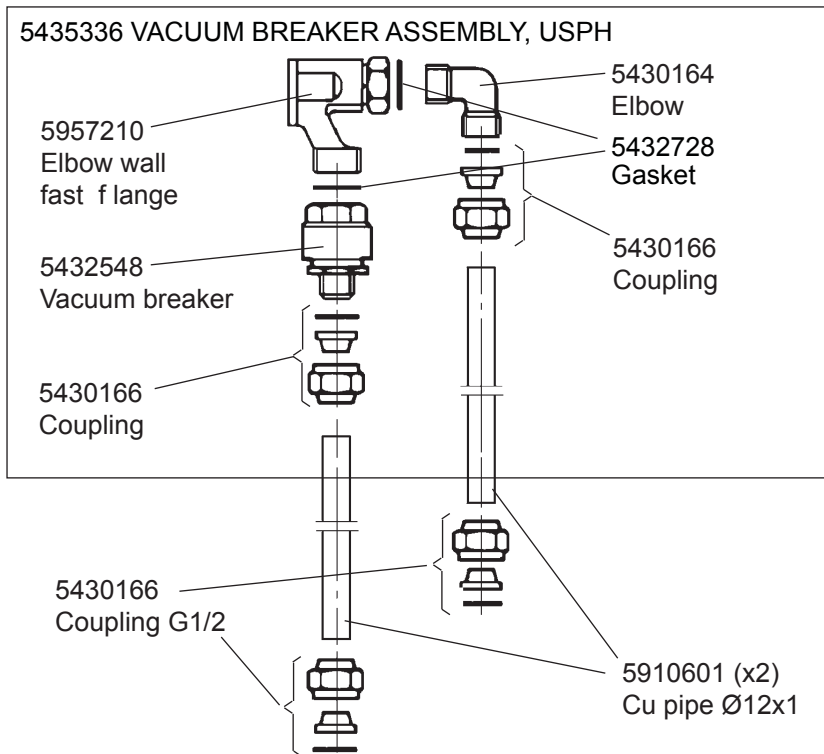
5435336 VACUUM BREAKER ASSEMBLY, USPH

5957210
Elbow wall
fast f lange

5430164
Elbow

5432728
Gasket

5430166
Coupling

5432548
Vacuum breaker

5430166
Coupling

5430166
Coupling G1/2

5910601 (x2)
Cu pipe Ø12x1